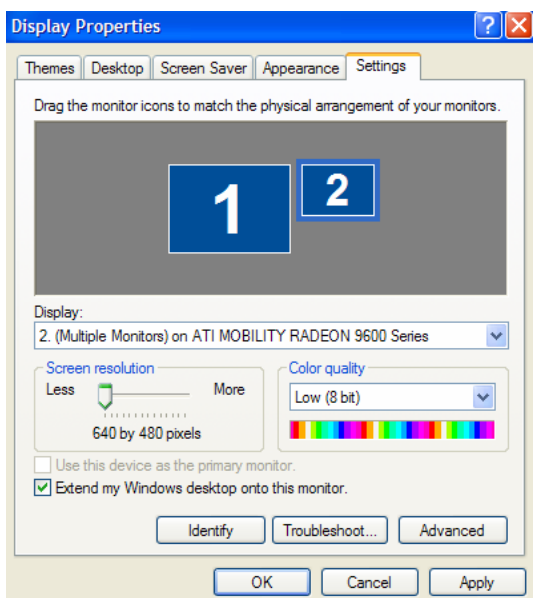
Display Properties

Themes | Desktop | Screen Saver | Appearance | Settings

Drag the monitor icons to match the physical arrangement of your monitors.

1

2

Display:

2. (Multiple Monitors) on ATI MOBILITY RADEON 9600 Series

Screen resolution

Less

More

640 by 480 pixels

Color quality

Low (8 bit)

Use this device as the primary monitor.

Extend my Windows desktop onto this monitor.

Identify

Troubleshoot...

Advanced

OK

Cancel

Apply